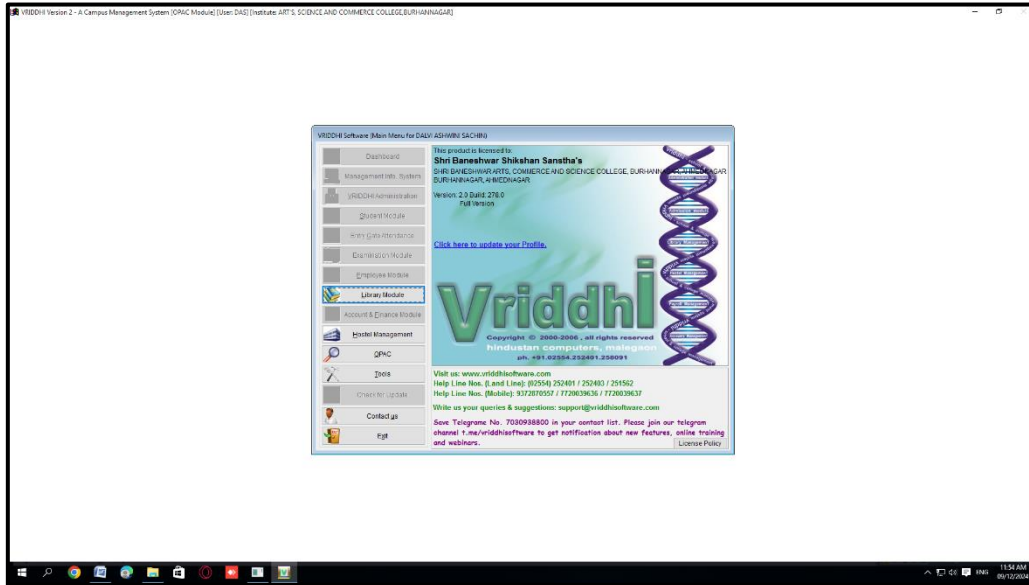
VRIDDHI Version 2 - A Campus Management System [OPAC Module] [User: DAS] [Institute: ARTS, SCIENCE AND COMMERCE COLLEGE,BURHANNAGAR]

VRIDDHI Software (Main Menu for DALVI ASHWINI SACHIN)

Dashboard
Management Info. System
VRIDDHI Administration
Student Module
Entry Data Attendance
Examination Module
Employee Module
Library Module
Account & Finance Module
Hostel Management
OPAC
Tools
Check for Update
Contact us
Exit

This product is licensed to:
Shri Baneshwar Shikshan Sanstha's
SHRI BANESHWAR ARTS, COMMERCE AND SCIENCE COLLEGE, BURHANNAGAR, AHMEDNAGAR
BURHANNAGAR, AHMEDNAGAR

Version: 2.0 Build: 278.0
Full Version

Click here to update your Profile.

Vriddhi

Copyright © 2000-2006 , all rights reserved
hindustan computers, malegaon
ph. +91.02554.252401.250091

Visit us: www.vriddhisoftware.com
Help Line Nos. (Land Line): (02554) 252401 / 252403 / 251562
Help Line Nos. (Mobile): 9372070557 / 7720039636 / 7720039637
Write us your queries & suggestions: support@vriddhisoftware.com
Save Telegram No. 7030938800 in your contact list. Please join our telegram channel t.me/vriddhisoftware to get notification about new features, online training and webinars.

License Policy

ENG
11:54 AM
09/12/2024